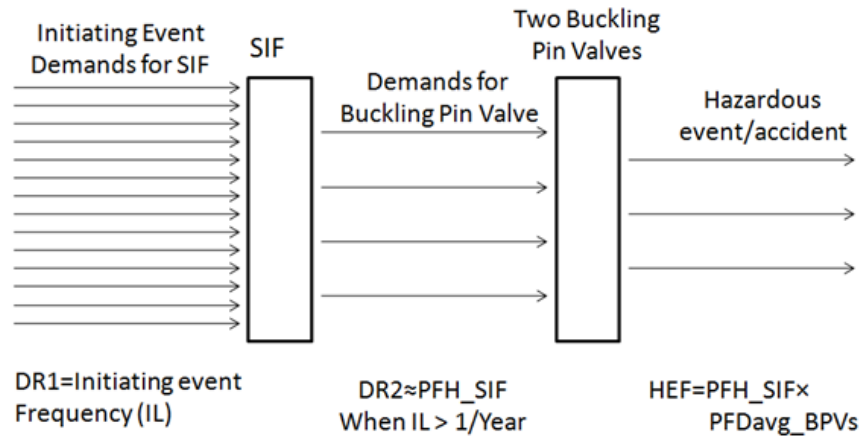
Initiating Event Demands for SIF

SIF

Demands for Buckling Pin Valve

Two Buckling Pin Valves

Hazardous event/accident

DR1=Initiating event Frequency (IL)

DR2≈PFH_SIF When IL > 1/Year

HEF=PFH_SIF× PFDavg_BPVs